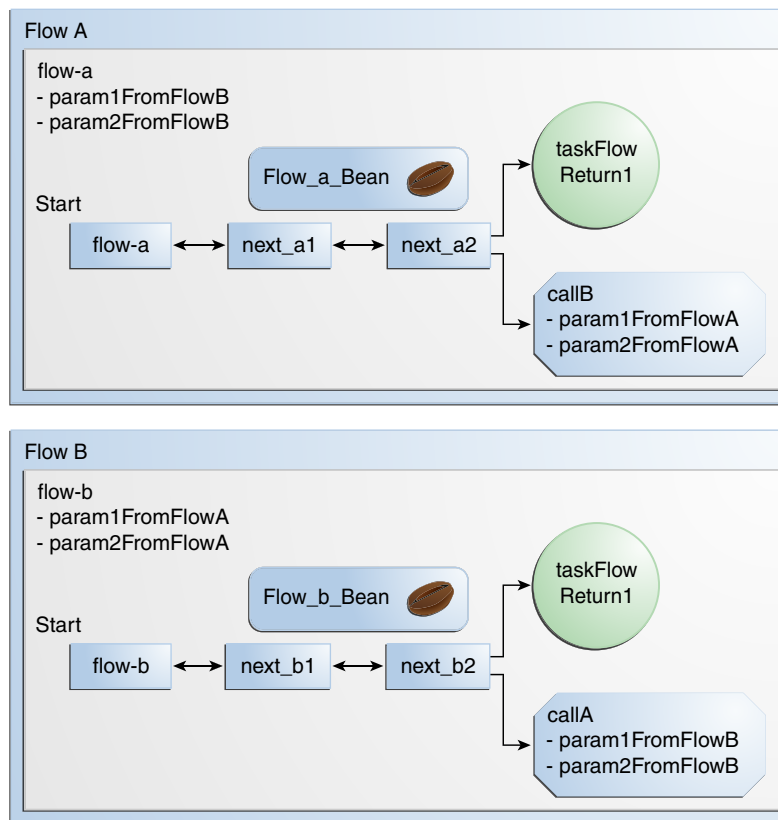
Flow A

flow-a
- param1FromFlowB
- param2FromFlowB

Flow_a_Bean

taskFlow Return1

Start

flow-a

next_a1

next_a2

callB
- param1FromFlowA
- param2FromFlowA

Flow B

flow-b
- param1FromFlowA
- param2FromFlowA

Flow_b_Bean

taskFlow Return1

Start

flow-b

next_b1

next_b2

callA
- param1FromFlowB
- param2FromFlowB